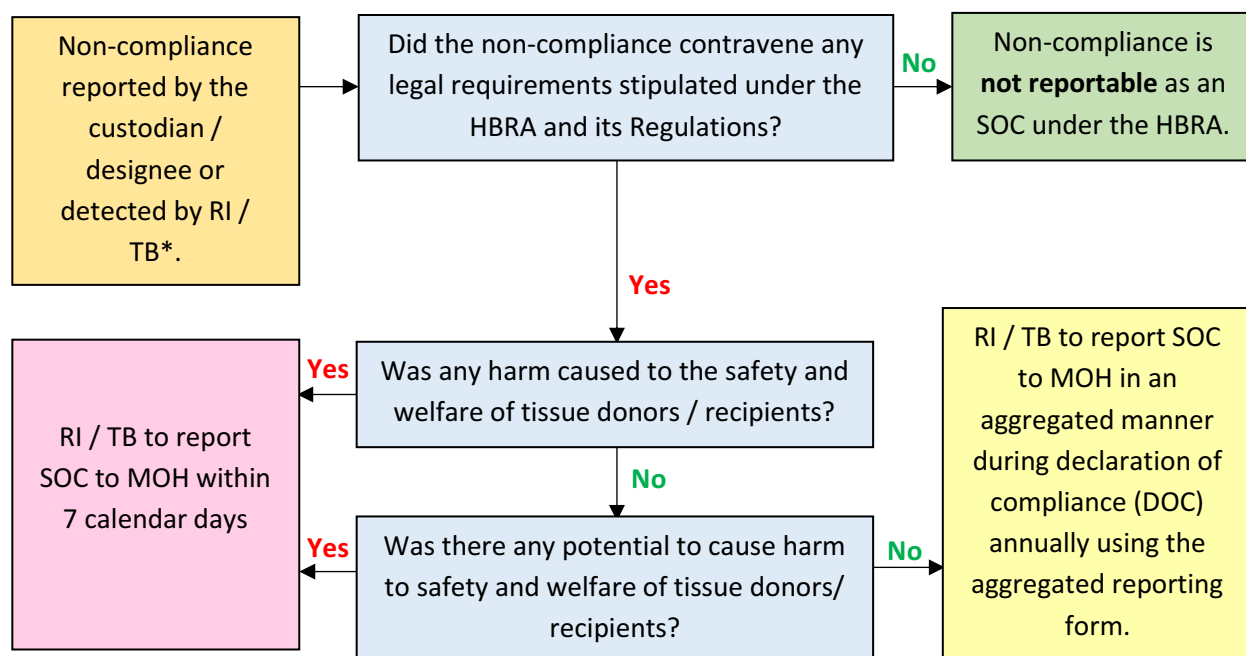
Non-compliance reported by the custodian / designee or detected by RI / TB*.

Did the non-compliance contravene any legal requirements stipulated under the HBRA and its Regulations?

No

Non-compliance is **not reportable** as an SOC under the HBRA.

Yes

Yes

Was any harm caused to the safety and welfare of tissue donors / recipients?

RI / TB to report SOC to MOH within 7 calendar days

No

RI / TB to report SOC to MOH in an aggregated manner during declaration of compliance (DOC) annually using the aggregated reporting form.

Yes

Was there any potential to cause harm to safety and welfare of tissue donors/ recipients?

No